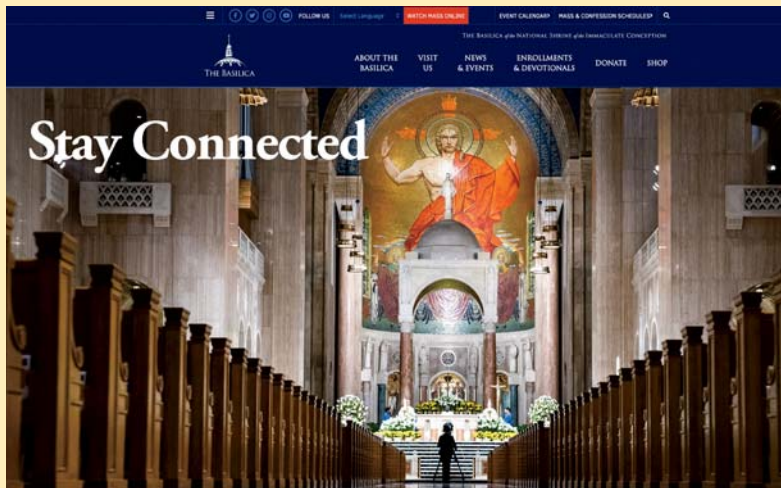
FOLLOW US Select Language WATCH MASS ONLINE EVENT CALENDAR MASS & CONFESSION SCHEDULES

THE BASILICA of the NATIONAL SHRINE of the IMMACULATE CONCEPTION

THE BASILICA

ABOUT THE BASILICA

VISIT US

NEWS & EVENTS

ENROLLMENTS & DEVOTIONALS

DONATE

SHOP

Stay Connected